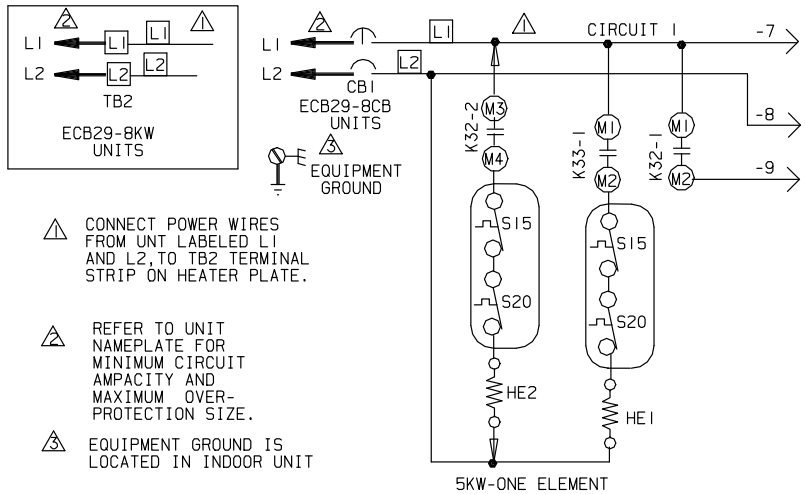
2 1
L1 L1 L1
L2 L2 L2
TB2
ECB29-8KW UNITS

2 1
L1 L1
L2 L2
CB1
ECB29-8CB UNITS
3
EQUIPMENT GROUND

CIRCUIT 1
-7
-8
-9

K32-2 M3 M4
K33-1 M1 M2
K32-1 M1 M2
S15
S20
HE2
S15
S20
HE1

5KW-ONE ELEMENT

1 CONNECT POWER WIRES FROM UNT LABELED L1 AND L2,TO TB2 TERMINAL STRIP ON HEATER PLATE.

2 REFER TO UNIT NAMEPLATE FOR MINIMUM CIRCUIT AMPACITY AND MAXIMUM OVER-PROTECTION SIZE.

3 EQUIPMENT GROUND IS LOCATED IN INDOOR UNIT